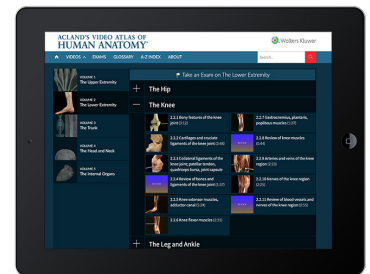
ACLAND'S VIDEO ATLAS OF HUMAN ANATOMY

Wolters Kluwer

HOME VIDEOS EXAMS GLOSSARY A-Z INDEX ABOUT

Search...

VOLUME 1 The Upper Extremity

VOLUME 2 The Lower Extremity

VOLUME 3 The Trunk

VOLUME 4 The Head and Neck

VOLUME 5 The Internal Organs

Take an Exam on The Lower Extremity

The Hip

The Knee

2.2.1 Bony features of the knee joint (3:12)

2.2.2 Cartilages and cruciate ligaments of the knee joint (3:49)

2.2.3 Collateral ligaments of the knee joint, patellar tendon, quadriceps bursa, joint capsule

2.2.4 Review of bones and ligaments of the knee joint (1:37)

2.2.5 Knee extensor muscles, adductor canal (2:34)

2.2.6 Knee flexor muscles (2:53)

2.2.7 Gastrocnemius, plantaris, popliteus muscles (1:37)

2.2.8 Review of knee muscles (0:44)

2.2.9 Arteries and veins of the knee region (2:23)

2.2.10 Nerves of the knee region (1:53)

2.2.11 Review of blood vessels and nerves of the knee region (0:59)

The Leg and Ankle